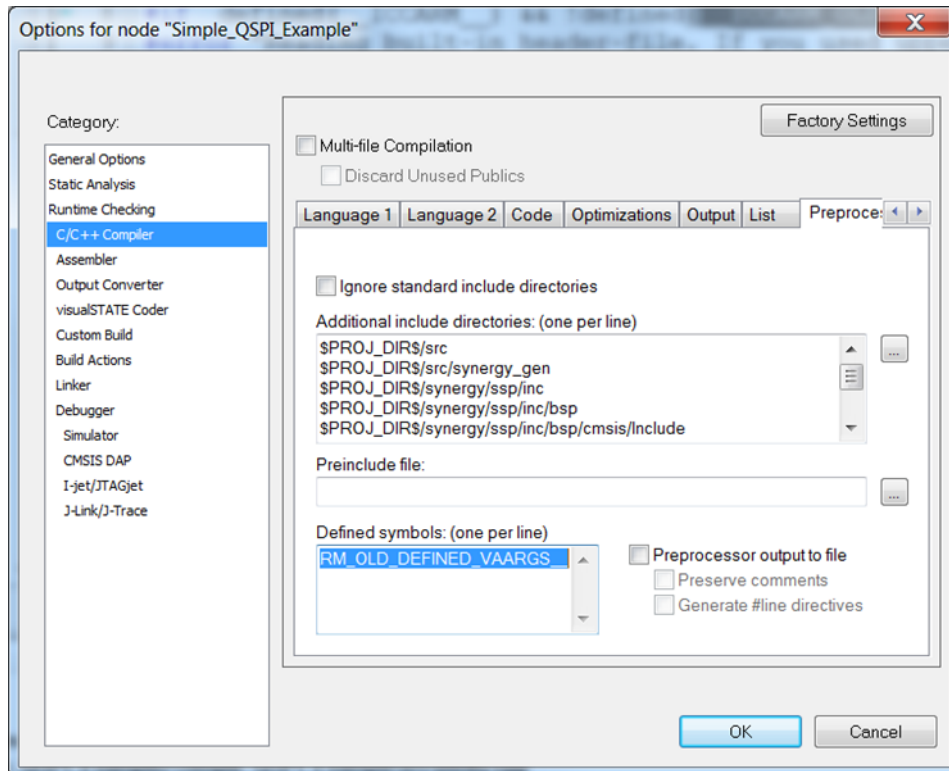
Options for node "Simple_QSPI_Example"

Category:
General Options
Static Analysis
Runtime Checking
C/C++ Compiler
Assembler
Output Converter
visualSTATE Coder
Custom Build
Build Actions
Linker
Debugger
Simulator
CMSIS DAP
I-jet/JTAGjet
J-Link/J-Trace

Factory Settings

Multi-file Compilation
Discard Unused Publics

Language 1 | Language 2 | Code | Optimizations | Output | List | Preproce

Ignore standard include directories

Additional include directories: (one per line)
$PROJ_DIR$/src
$PROJ_DIR$/src/synergy_gen
$PROJ_DIR$/synergy/ssp/inc
$PROJ_DIR$/synergy/ssp/inc/bsp
$PROJ_DIR$/synergy/ssp/inc/bsp/cmsis/Include

...

Preinclude file:

...

Defined symbols: (one per line)
RM_OLD_DEFINED_VAARGS_

Preprocessor output to file
Preserve comments
Generate #line directives

OK
Cancel